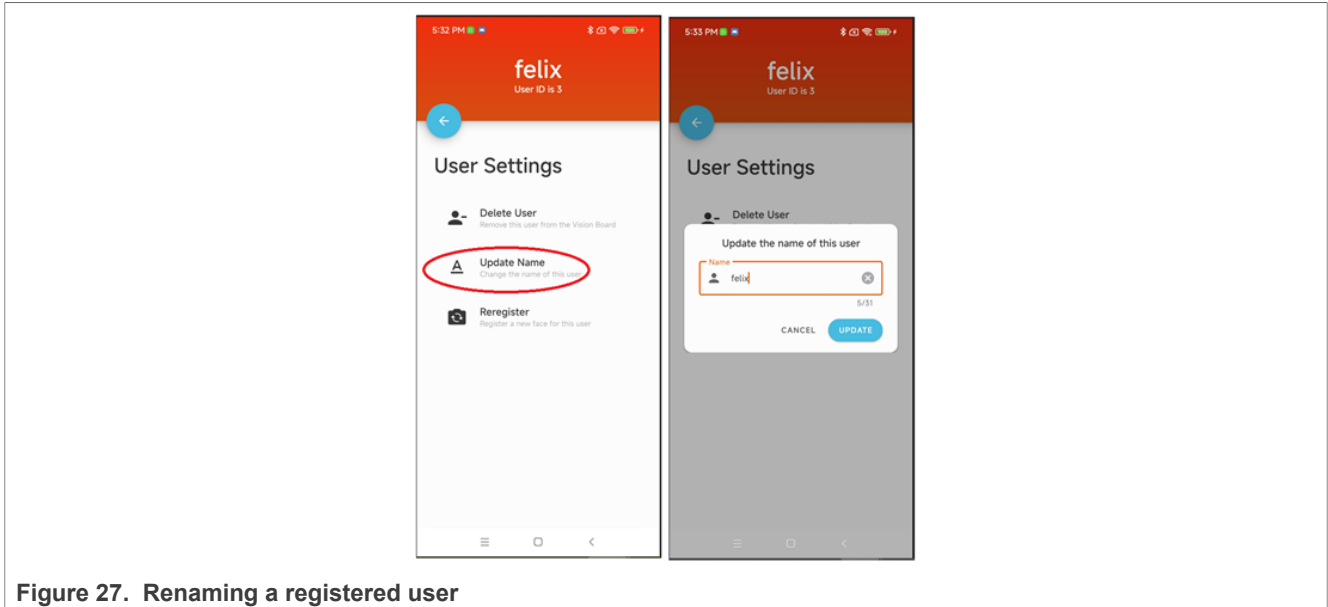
5:32 PM

felix
User ID is 3

User Settings

Delete User
Remove this user from the Vision Board

Update Name
Change the name of this user

Reregister
Register a new face for this user

5:33 PM

felix
User ID is 3

User Settings

Delete User

Update the name of this user

Name
felix

5/31

CANCEL UPDATE

Figure 27. Renaming a registered user